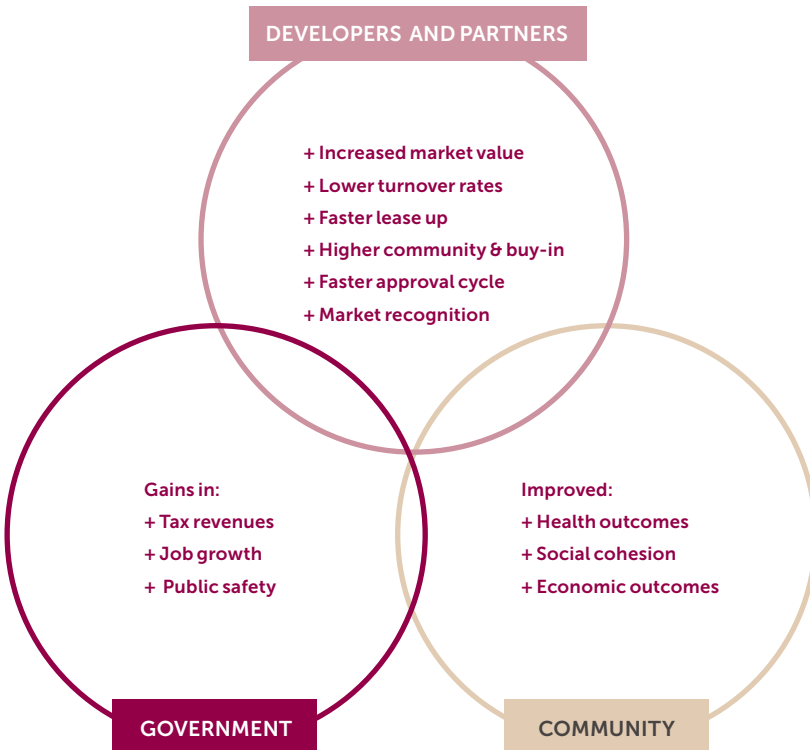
DEVELOPERS AND PARTNERS

+ Increased market value
+ Lower turnover rates
+ Faster lease up
+ Higher community & buy-in
+ Faster approval cycle
+ Market recognition

Gains in:
+ Tax revenues
+ Job growth
+ Public safety

Improved:
+ Health outcomes
+ Social cohesion
+ Economic outcomes

GOVERNMENT

COMMUNITY